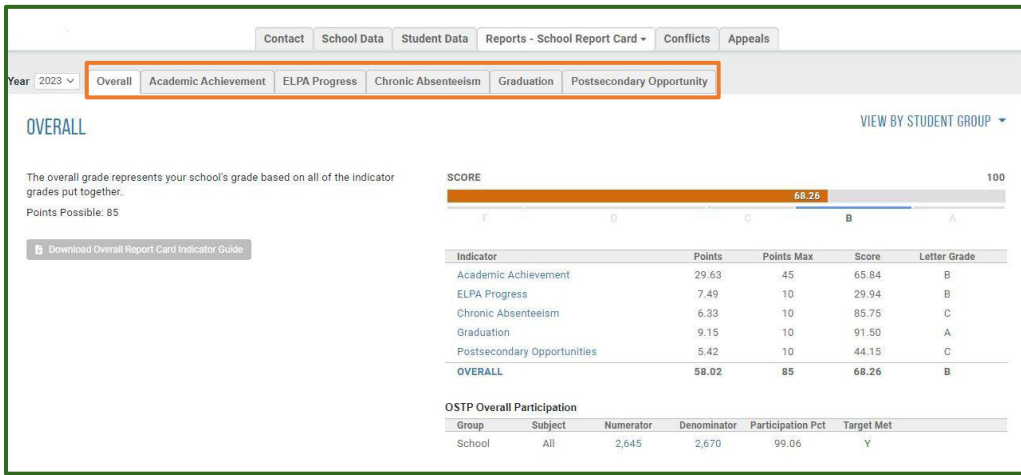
Contact | School Data | Student Data | Reports - School Report Card ▾ | Conflicts | Appeals

Year 2023 ▾ | Overall | Academic Achievement | ELPA Progress | Chronic Absenteeism | Graduation | Postsecondary Opportunity

OVERALL

VIEW BY STUDENT GROUP ▾

The overall grade represents your school's grade based on all of the indicator grades put together.

Points Possible: 85

Download Overall Report Card Indicator Guide

SCORE

100

68.26

F D C B A

| Indicator | Points | Points Max | Score | Letter Grade |
|---|---|---|---|---|
| Academic Achievement | 29.63 | 45 | 65.84 | B |
| ELPA Progress | 7.49 | 10 | 29.94 | B |
| Chronic Absenteeism | 6.33 | 10 | 85.75 | C |
| Graduation | 9.15 | 10 | 91.50 | A |
| Postsecondary Opportunities | 5.42 | 10 | 44.15 | C |
| OVERALL | 58.02 | 85 | 68.26 | B |

OSTP Overall Participation

| Group | Subject | Numerator | Denominator | Participation Pct | Target Met |
|---|---|---|---|---|---|
| School | All | 2,645 | 2,670 | 99.06 | Y |